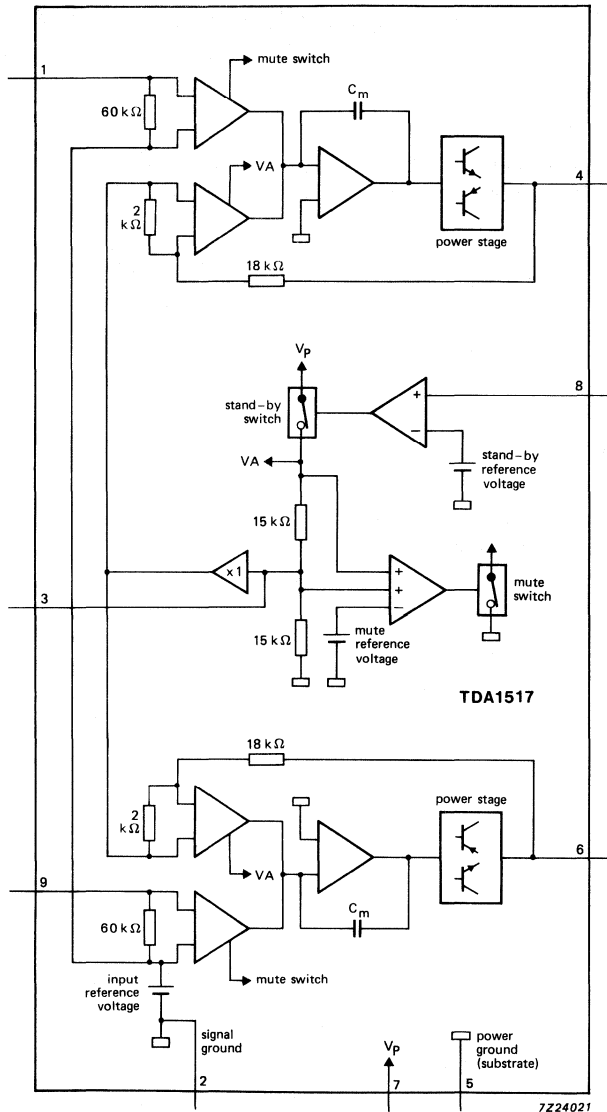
1

mute switch

60 kΩ

$C_m$

VA

4

2 kΩ

power stage

18 kΩ

$V_P$

8

stand-by switch

+

−

stand-by reference voltage

VA

15 kΩ

x 1

+

+

−

mute switch

3

15 kΩ

mute reference voltage

TDA1517

18 kΩ

power stage

2 kΩ

6

VA

9

60 kΩ

$C_m$

mute switch

input reference voltage

signal ground

$V_P$

power ground (substrate)

2

7

5

7Z24021